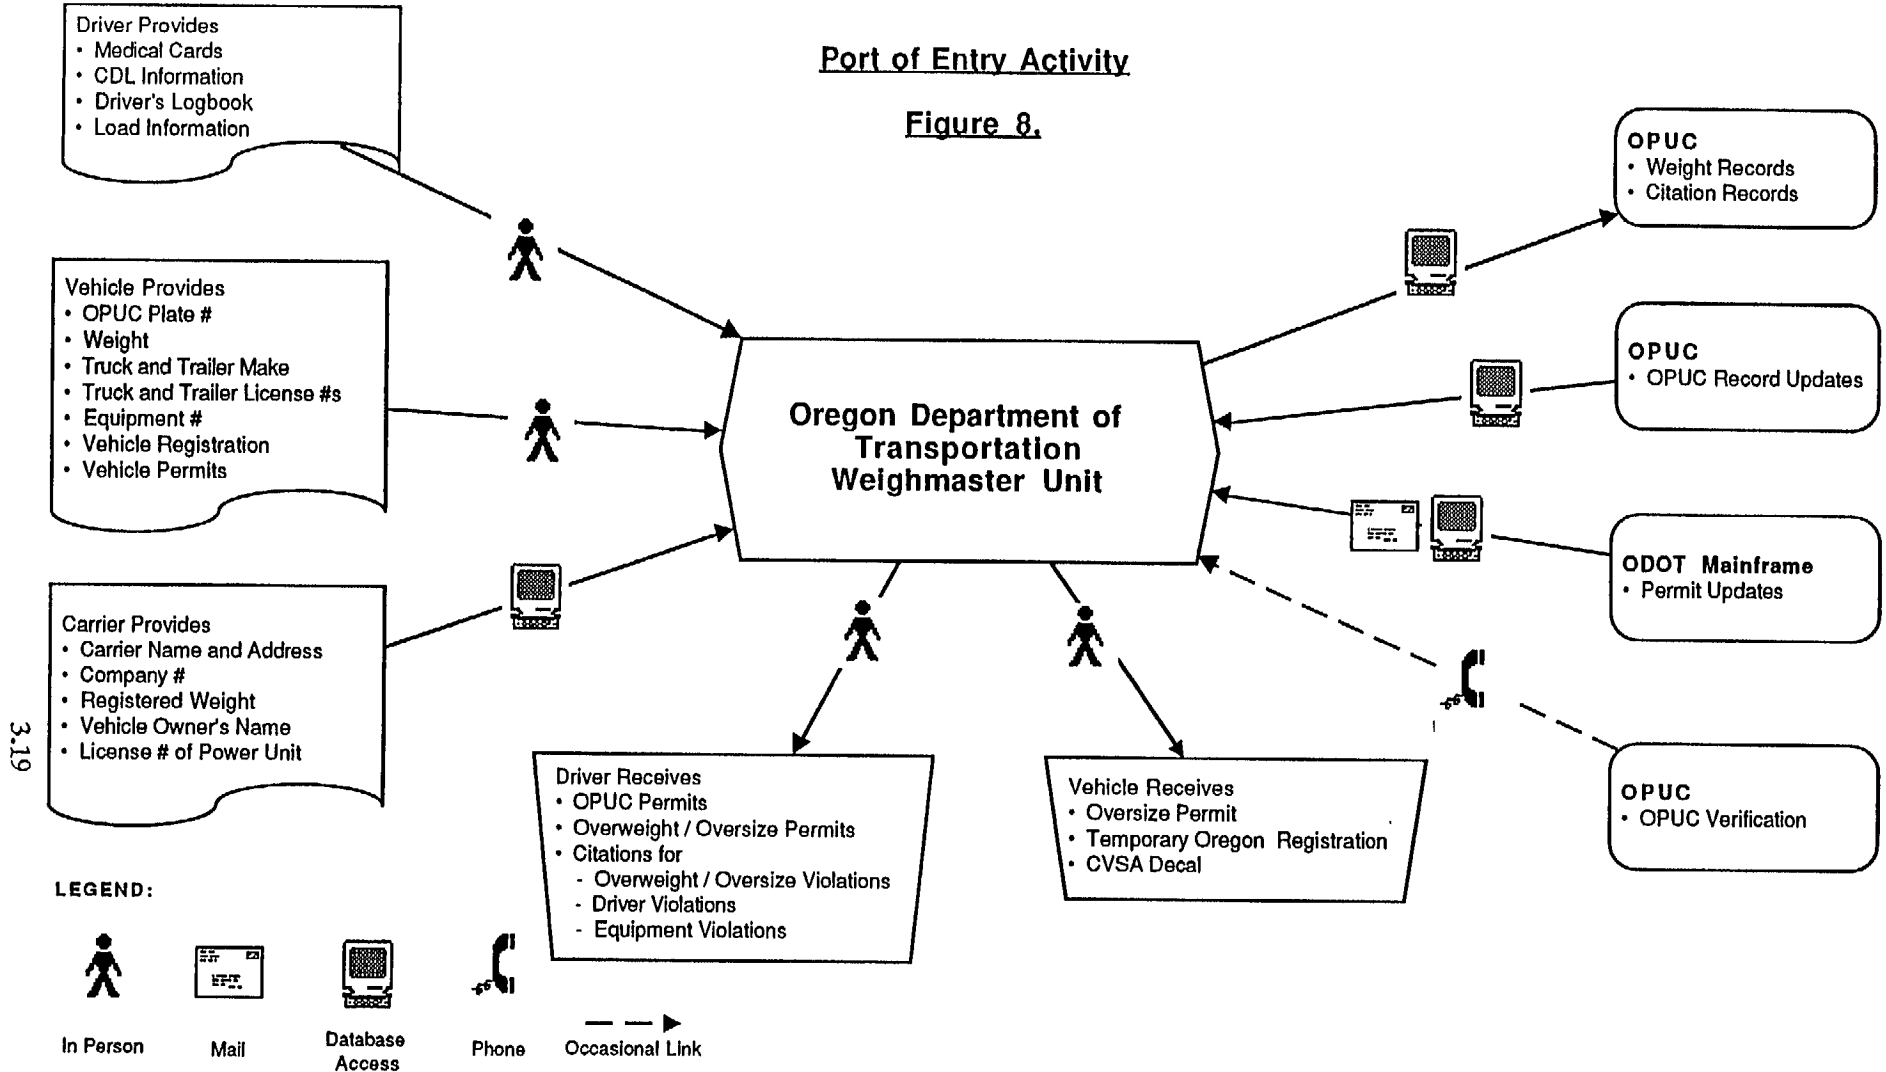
Port of Entry Activity

Figure 8.

Driver Provides
• Medical Cards
• CDL Information
• Driver's Logbook
• Load Information

Vehicle Provides
• OPUC Plate #
• Weight
• Truck and Trailer Make
• Truck and Trailer License #s
• Equipment #
• Vehicle Registration
• Vehicle Permits

Carrier Provides
• Carrier Name and Address
• Company #
• Registered Weight
• Vehicle Owner's Name
• License # of Power Unit

3.19

Oregon Department of Transportation Weighmaster Unit

OPUC
• Weight Records
• Citation Records

OPUC
• OPUC Record Updates

ODOT Mainframe
• Permit Updates

OPUC
• OPUC Verification

Driver Receives
• OPUC Permits
• Overweight / Oversize Permits
• Citations for
- Overweight / Oversize Violations
- Driver Violations
- Equipment Violations

Vehicle Receives
• Oversize Permit
• Temporary Oregon Registration
• CVSA Decal

LEGEND:

In Person

Mail

Database Access

Phone

Occasional Link